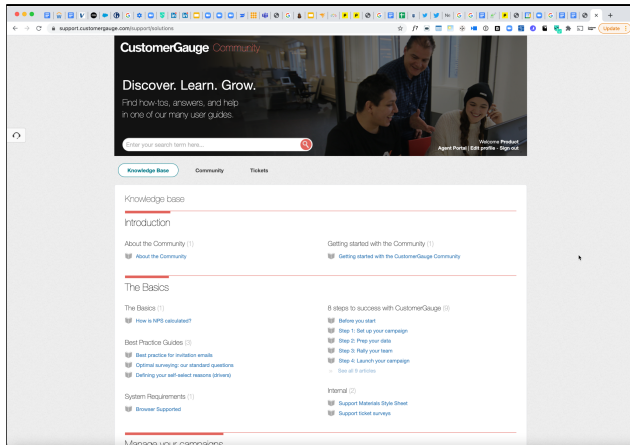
support.customergauge.com/support/solutions

Update

CustomerGauge Community

Discover. Learn. Grow.

Find how-tos, answers, and help in one of our many user guides.

Enter your search term here...

Welcome Product
Agent Portal | Edit profile - Sign out

Knowledge Base

Community

Tickets

Knowledge base

Introduction

About the Community (1)

About the Community

Getting started with the Community (1)

Getting started with the CustomerGauge Community

The Basics

The Basics (1)

How is NPS calculated?

Best Practice Guides (3)

Best practice for invitation emails

Optimal surveying: our standard questions

Defining your self-select reasons (drivers)

System Requirements (1)

Browser Supported

8 steps to success with CustomerGauge (9)

Before you start

Step 1: Set up your campaign

Step 2: Prep your data

Step 3: Rally your team

Step 4: Launch your campaign

See all 9 articles

Internal (2)

Support Materials Style Sheet

Support ticket surveys

Manage your campaigns